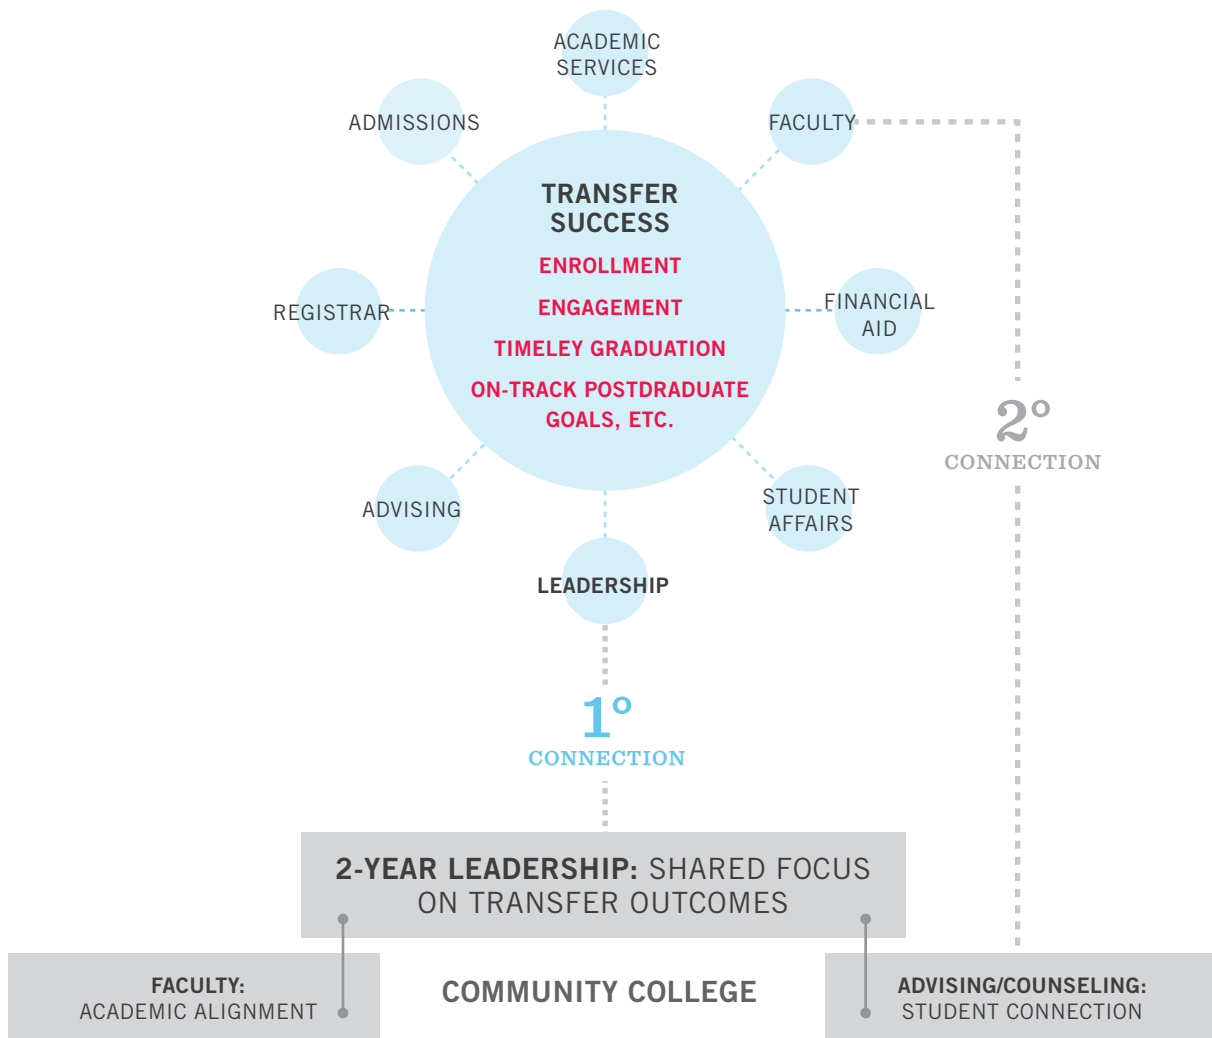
ACADEMIC SERVICES

ADMISSIONS

FACULTY

TRANSFER SUCCESS

ENROLLMENT

ENGAGEMENT

TIMELEY GRADUATION

ON-TRACK POSTDRADUATE GOALS, ETC.

REGISTRAR

FINANCIAL AID

ADVISING

STUDENT AFFAIRS

LEADERSHIP

2°
CONNECTION

1°
CONNECTION

**2-YEAR LEADERSHIP:** SHARED FOCUS ON TRANSFER OUTCOMES

FACULTY:
ACADEMIC ALIGNMENT

COMMUNITY COLLEGE

ADVISING/COUNSELING:
STUDENT CONNECTION